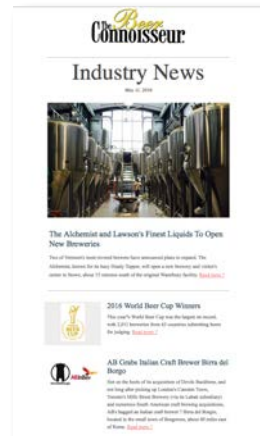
The Beer Connoisseur

Industry News

May 11, 2016

The Alchemist and Lawson's Finest Liquids To Open New Breweries

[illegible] Read more

2016 World Beer Cup Winners

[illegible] Read more

AB Grabs Italian Craft Brewer Birra del Borgo

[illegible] Read more